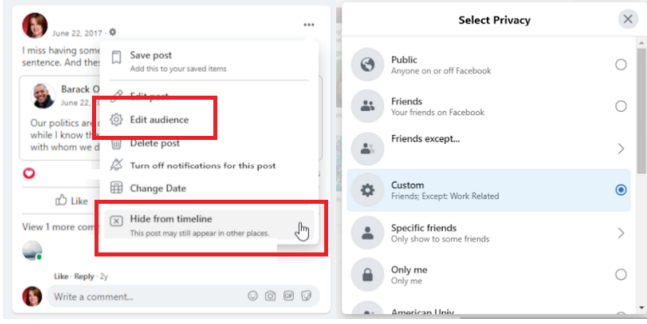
June 22, 2017 ·

I miss having some
sentence. And the

Barack O
June 22,

Our politics are
while I know th
with whom we d

Like

View 1 more com

Like · Reply · 2y

Write a comment...

Save post
Add this to your saved items

Edit post

Edit audience

Delete post

Turn off notifications for this post

Change Date

Hide from timeline
This post may still appear in other places.

Select Privacy

Public
Anyone on or off Facebook

Friends
Your friends on Facebook

Friends except...

Custom
Friends; Except: Work Related

Specific friends
Only show to some friends

Only me
Only me

American Univ